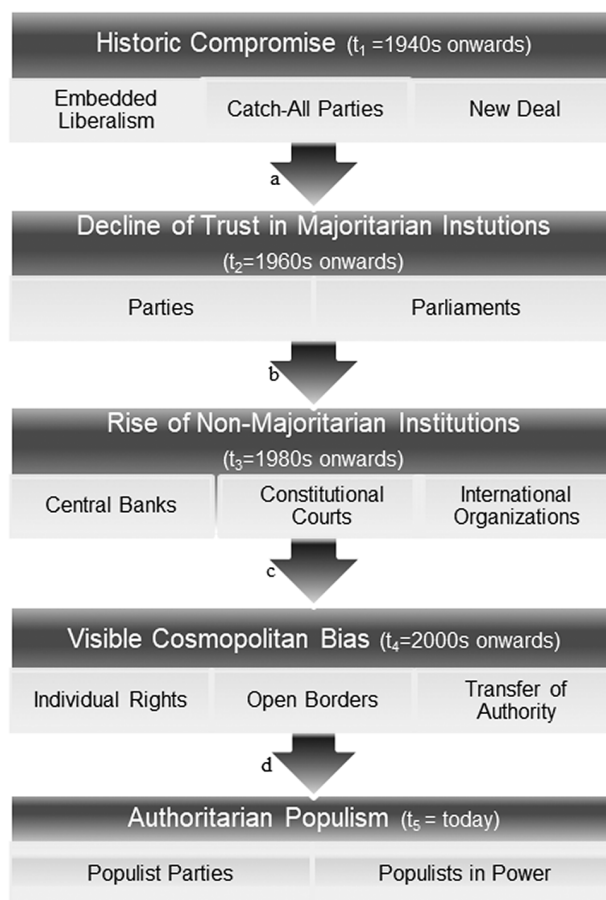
Historic Compromise ($t_1$ =1940s onwards)

Embedded Liberalism

Catch-All Parties

New Deal

a

Decline of Trust in Majoritarian Instutions ($t_2$=1960s onwards)

Parties

Parliaments

b

Rise of Non-Majoritarian Institutions ($t_3$=1980s onwards)

Central Banks

Constitutional Courts

International Organizations

c

Visible Cosmopolitan Bias ($t_4$=2000s onwards)

Individual Rights

Open Borders

Transfer of Authority

d

Authoritarian Populism ($t_5$ = today)

Populist Parties

Populists in Power